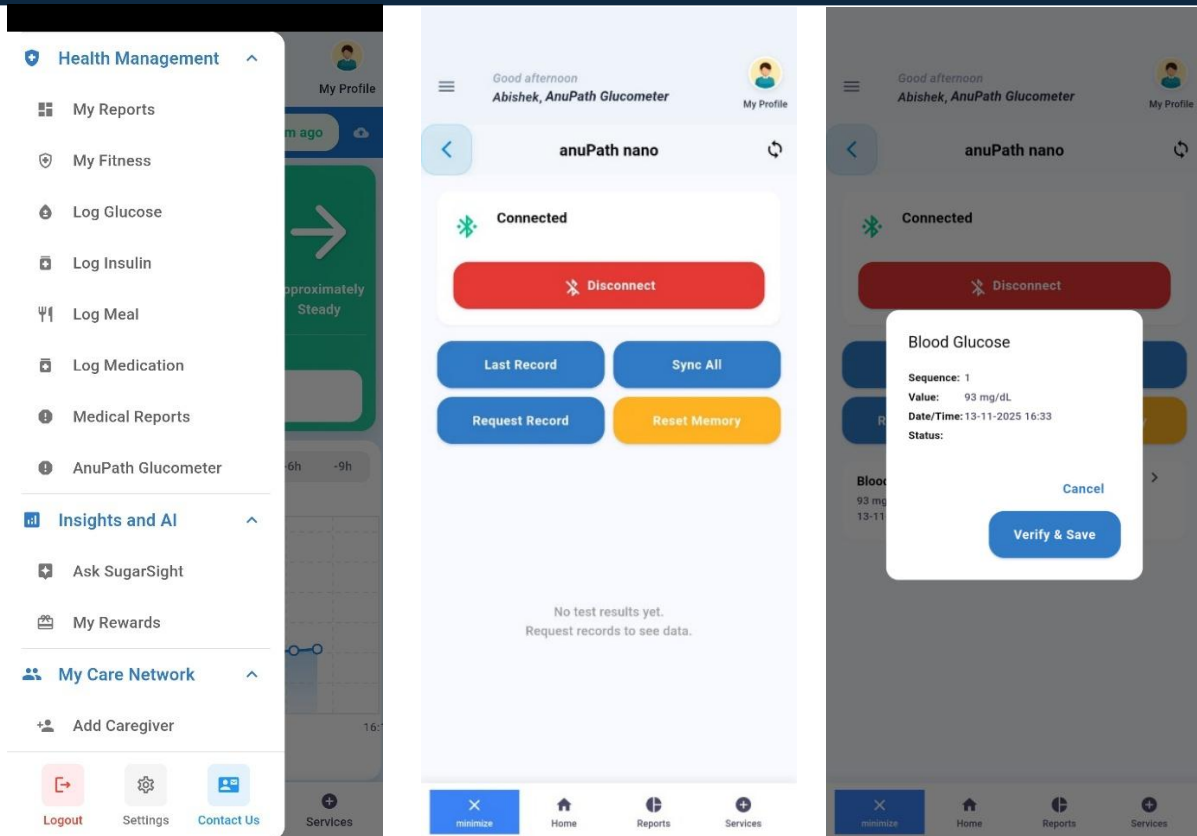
Health Management

My Reports

My Fitness

Log Glucose

Log Insulin

Log Meal

Log Medication

Medical Reports

AnuPath Glucometer

Insights and AI

Ask SugarSight

My Rewards

My Care Network

Add Caregiver

Logout

Settings

Contact Us

My Profile

m ago

pproximately Steady

-6h -9h

16:

Services

Good afternoon
Abishek, AnuPath Glucometer

My Profile

anuPath nano

Connected

Disconnect

Last Record

Sync All

Request Record

Reset Memory

No test results yet.
Request records to see data.

minimize

Home

Reports

Services

Good afternoon
Abishek, AnuPath Glucometer

My Profile

anuPath nano

Connected

Disconnect

Blood Glucose

Sequence: 1
Value: 93 mg/dL
Date/Time: 13-11-2025 16:33
Status:

Cancel

Verify & Save

Bloo
93 mg
13-11

minimize

Home

Reports

Services